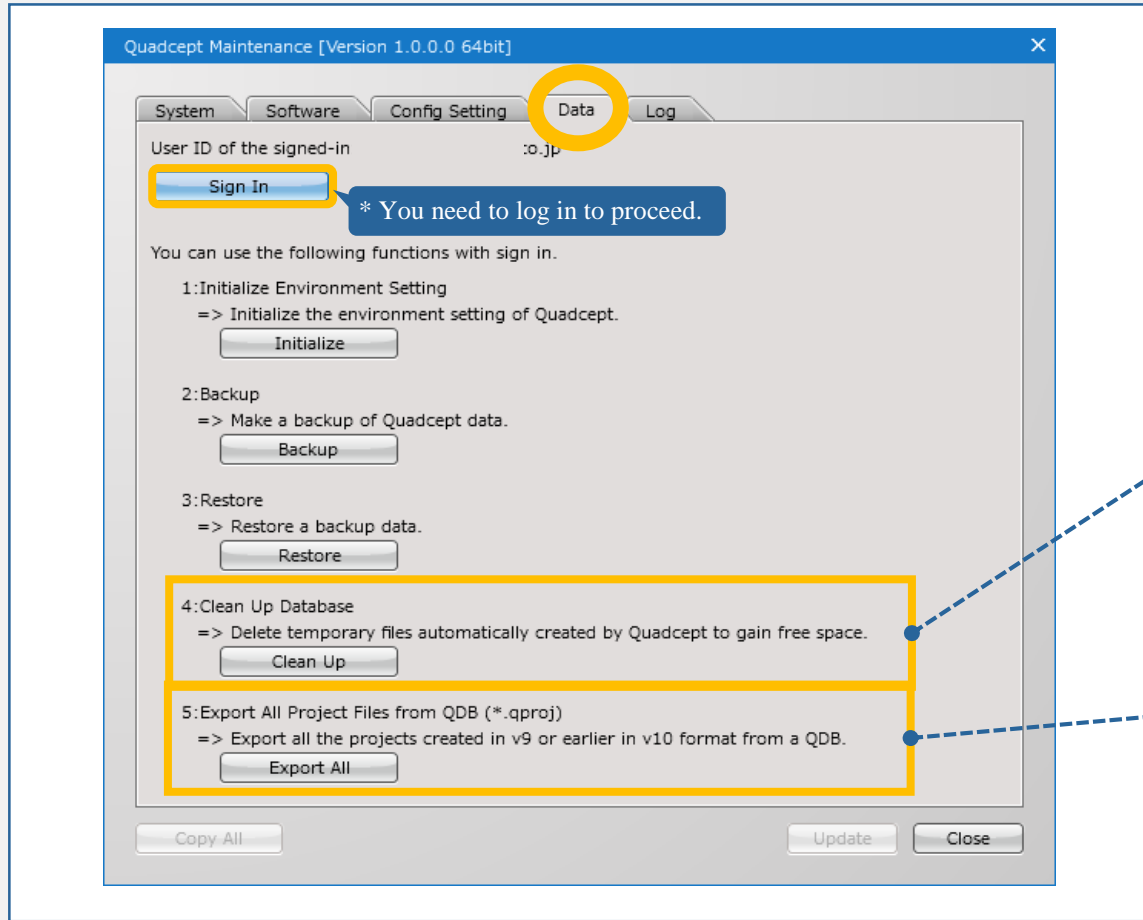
Quadcept Maintenance [Version 1.0.0.0 64bit]

System Software Config Setting Data Log

User ID of the signed-in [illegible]:o.jp

Sign In

* You need to log in to proceed.

You can use the following functions with sign in.

1:Initialize Environment Setting
=> Initialize the environment setting of Quadcept.
Initialize

2:Backup
=> Make a backup of Quadcept data.
Backup

3:Restore
=> Restore a backup data.
Restore

4:Clean Up Database
=> Delete temporary files automatically created by Quadcept to gain free space.
Clean Up

5:Export All Project Files from QDB (*.qproj)
=> Export all the projects created in v9 or earlier in v10 format from a QDB.
Export All

Copy All

Update

Close